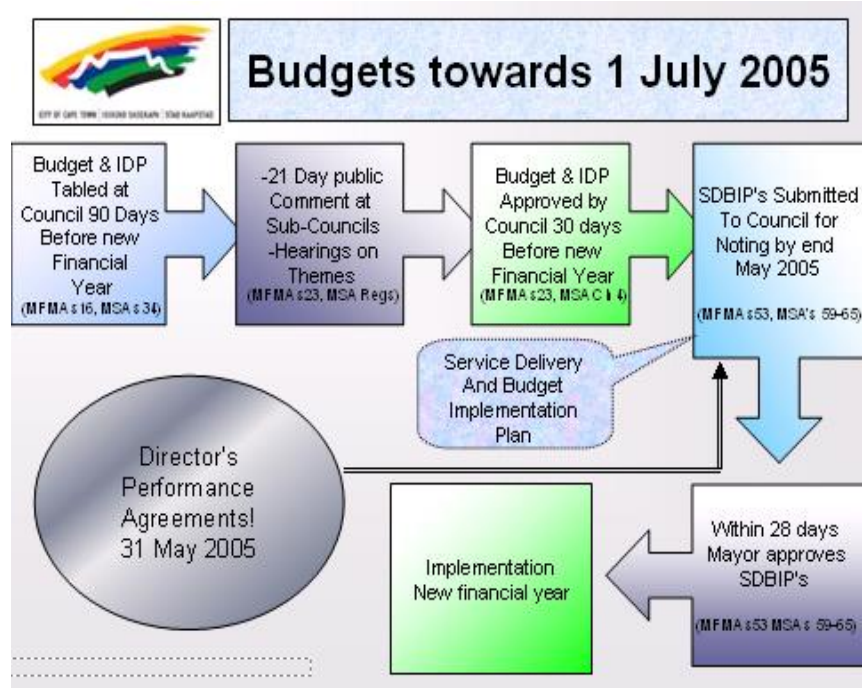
CITY OF CAPE TOWN | ISIXEKO SASEKAPA | STAD KAAPSTAD

Budgets towards 1 July 2005

Budget & IDP Tabled at Council 90 Days Before new Financial Year (MFMA s16, MSA s34)

-21 Day public Comment at Sub-Councils -Hearings on Themes (MFMA s23, MSA Regs)

Budget & IDP Approved by Council 30 days Before new Financial Year (MFMA s23, MSA Ch 4)

SDBIP's Submitted To Council for Noting by end May 2005 (MFMA s53, MSA's 59-65)

Service Delivery And Budget Implementation Plan

Director's Performance Agreements! 31 May 2005

Within 28 days Mayor approves SDBIP's (MFMA s53 MSA s 59-65)

Implementation New financial year